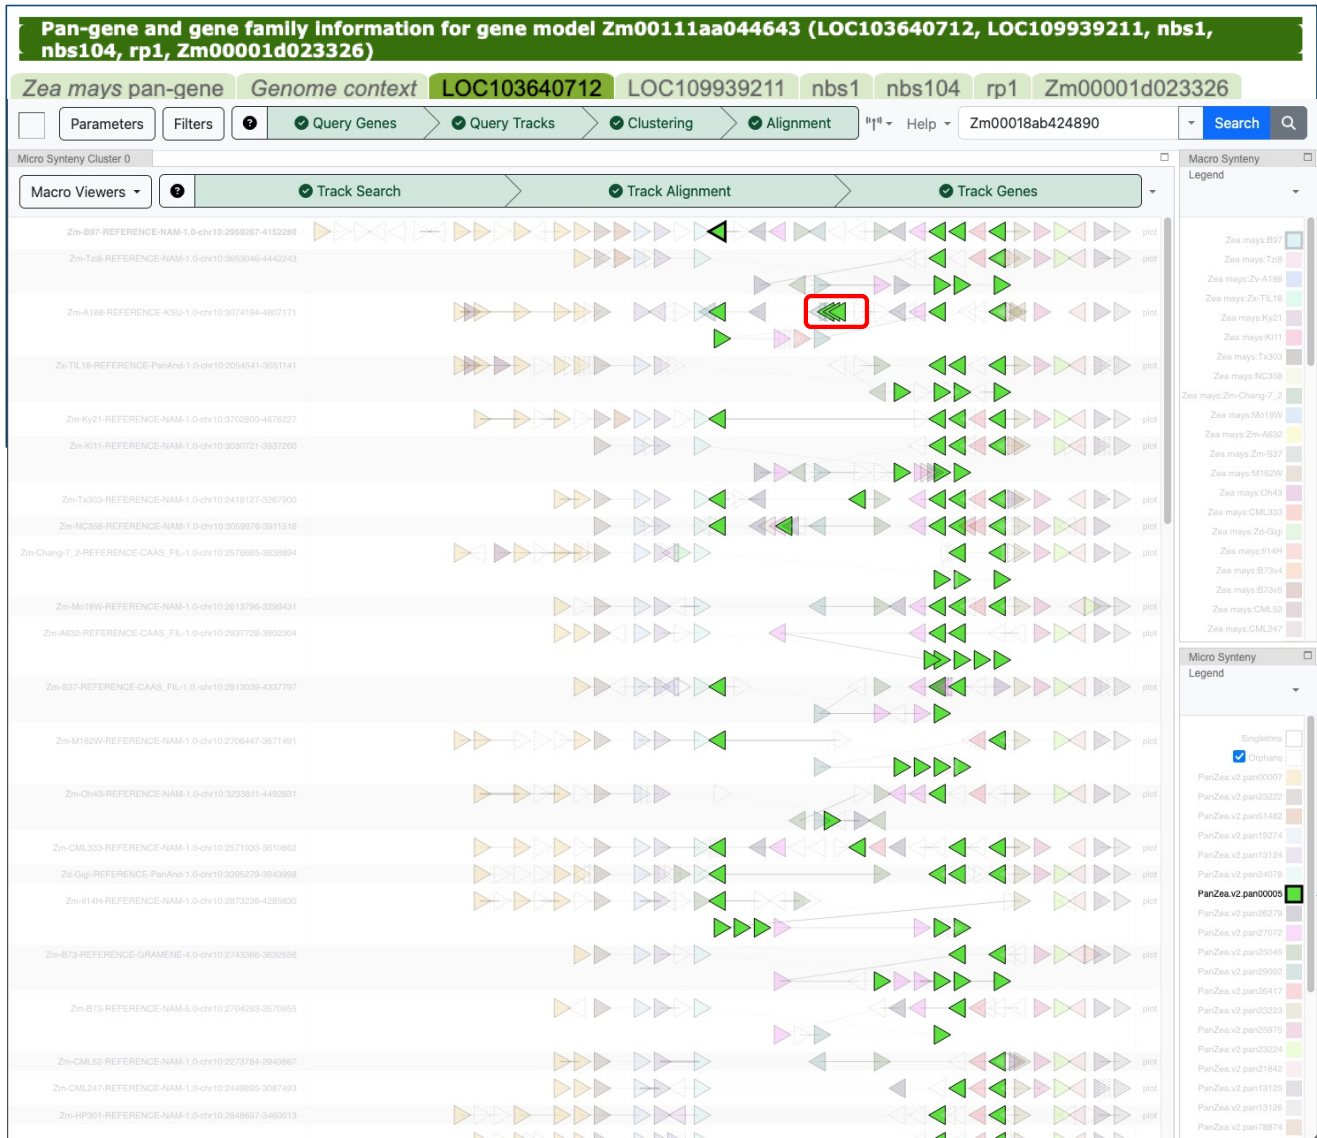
Pan-gene and gene family information for gene model Zm00111aa044643 (LOC103640712, LOC109939211, nbs1, nbs104, rp1, Zm00001d023326)

Zea mays pan-gene | Genome context | LOC103640712 | LOC109939211 | nbs1 | nbs104 | rp1 | Zm00001d023326

Parameters | Filters | ? | Query Genes | Query Tracks | Clustering | Alignment | Help | Zm00018ab424890 | Search

Micro Synteny Cluster 0

Macro Viewers | ? | Track Search | Track Alignment | Track Genes

Zm-B97-REFERENCE-NAM-1.0-chr10:2959267-4152280 plot
Zm-Tzi8-REFERENCE-NAM-1.0-chr10:3653046-4442243 plot
Zm-A188-REFERENCE-KSU-1.0-chr10:3074194-4807171 plot
Zx-TIL18-REFERENCE-PanAnd-1.0-chr10:2054541-3051141 plot
Zm-Ky21-REFERENCE-NAM-1.0-chr10:3702800-4676227 plot
Zm-Ki11-REFERENCE-NAM-1.0-chr10:3030721-3937260 plot
Zm-Tx303-REFERENCE-NAM-1.0-chr10:2418127-3267900 plot
Zm-NC358-REFERENCE-NAM-1.0-chr10:3059876-3911516 plot
Zm-Chang-7_2-REFERENCE-CAAS_FIL-1.0-chr10:2576685-3838894 plot
Zm-Mo18W-REFERENCE-NAM-1.0-chr10:2613796-3298431 plot
Zm-A632-REFERENCE-CAAS_FIL-1.0-chr10:2937728-3802304 plot
Zm-S37-REFERENCE-CAAS_FIL-1.0-chr10:2813039-4337797 plot
Zm-M162W-REFERENCE-NAM-1.0-chr10:2706447-3671491 plot
Zm-Oh43-REFERENCE-NAM-1.0-chr10:3233811-4492831 plot
Zm-CML333-REFERENCE-NAM-1.0-chr10:2571933-3610862 plot
Zd-Gigi-REFERENCE-PanAnd-1.0-chr10:3395279-3943998 plot
Zm-Il14H-REFERENCE-NAM-1.0-chr10:2873236-4285830 plot
Zm-B73-REFERENCE-GRAMENE-4.0-chr10:2743386-3632656 plot
Zm-B73-REFERENCE-NAM-5.0-chr10:2704293-3570955 plot
Zm-CML52-REFERENCE-NAM-1.0-chr10:2273784-2949867 plot
Zm-CML247-REFERENCE-NAM-1.0-chr10:2449895-3087493 plot
Zm-HP301-REFERENCE-NAM-1.0-chr10:2848697-3460013 plot

Macro Synteny
Legend
Zea mays:B97
Zea mays:Tzi8
Zea mays:Zv-A188
Zea mays:Zx-TIL18
Zea mays:Ky21
Zea mays:Ki11
Zea mays:Tx303
Zea mays:NC358
Zea mays:Zm-Chang-7_2
Zea mays:Mo18W
Zea mays:Zm-A632
Zea mays:Zm-S37
Zea mays:M162W
Zea mays:Oh43
Zea mays:CML333
Zea mays:Zd-Gigi
Zea mays:Il14H
Zea mays:B73v4
Zea mays:B73v5
Zea mays:CML52
Zea mays:CML247

Micro Synteny
Legend
Singletons
Orphans
PanZea.v2.pan00007
PanZea.v2.pan23222
PanZea.v2.pan51482
PanZea.v2.pan19274
PanZea.v2.pan13124
PanZea.v2.pan24078
PanZea.v2.pan00005
PanZea.v2.pan26279
PanZea.v2.pan27072
PanZea.v2.pan25045
PanZea.v2.pan29092
PanZea.v2.pan26417
PanZea.v2.pan23223
PanZea.v2.pan25976
PanZea.v2.pan23224
PanZea.v2.pan21842
PanZea.v2.pan13125
PanZea.v2.pan13126
PanZea.v2.pan78874